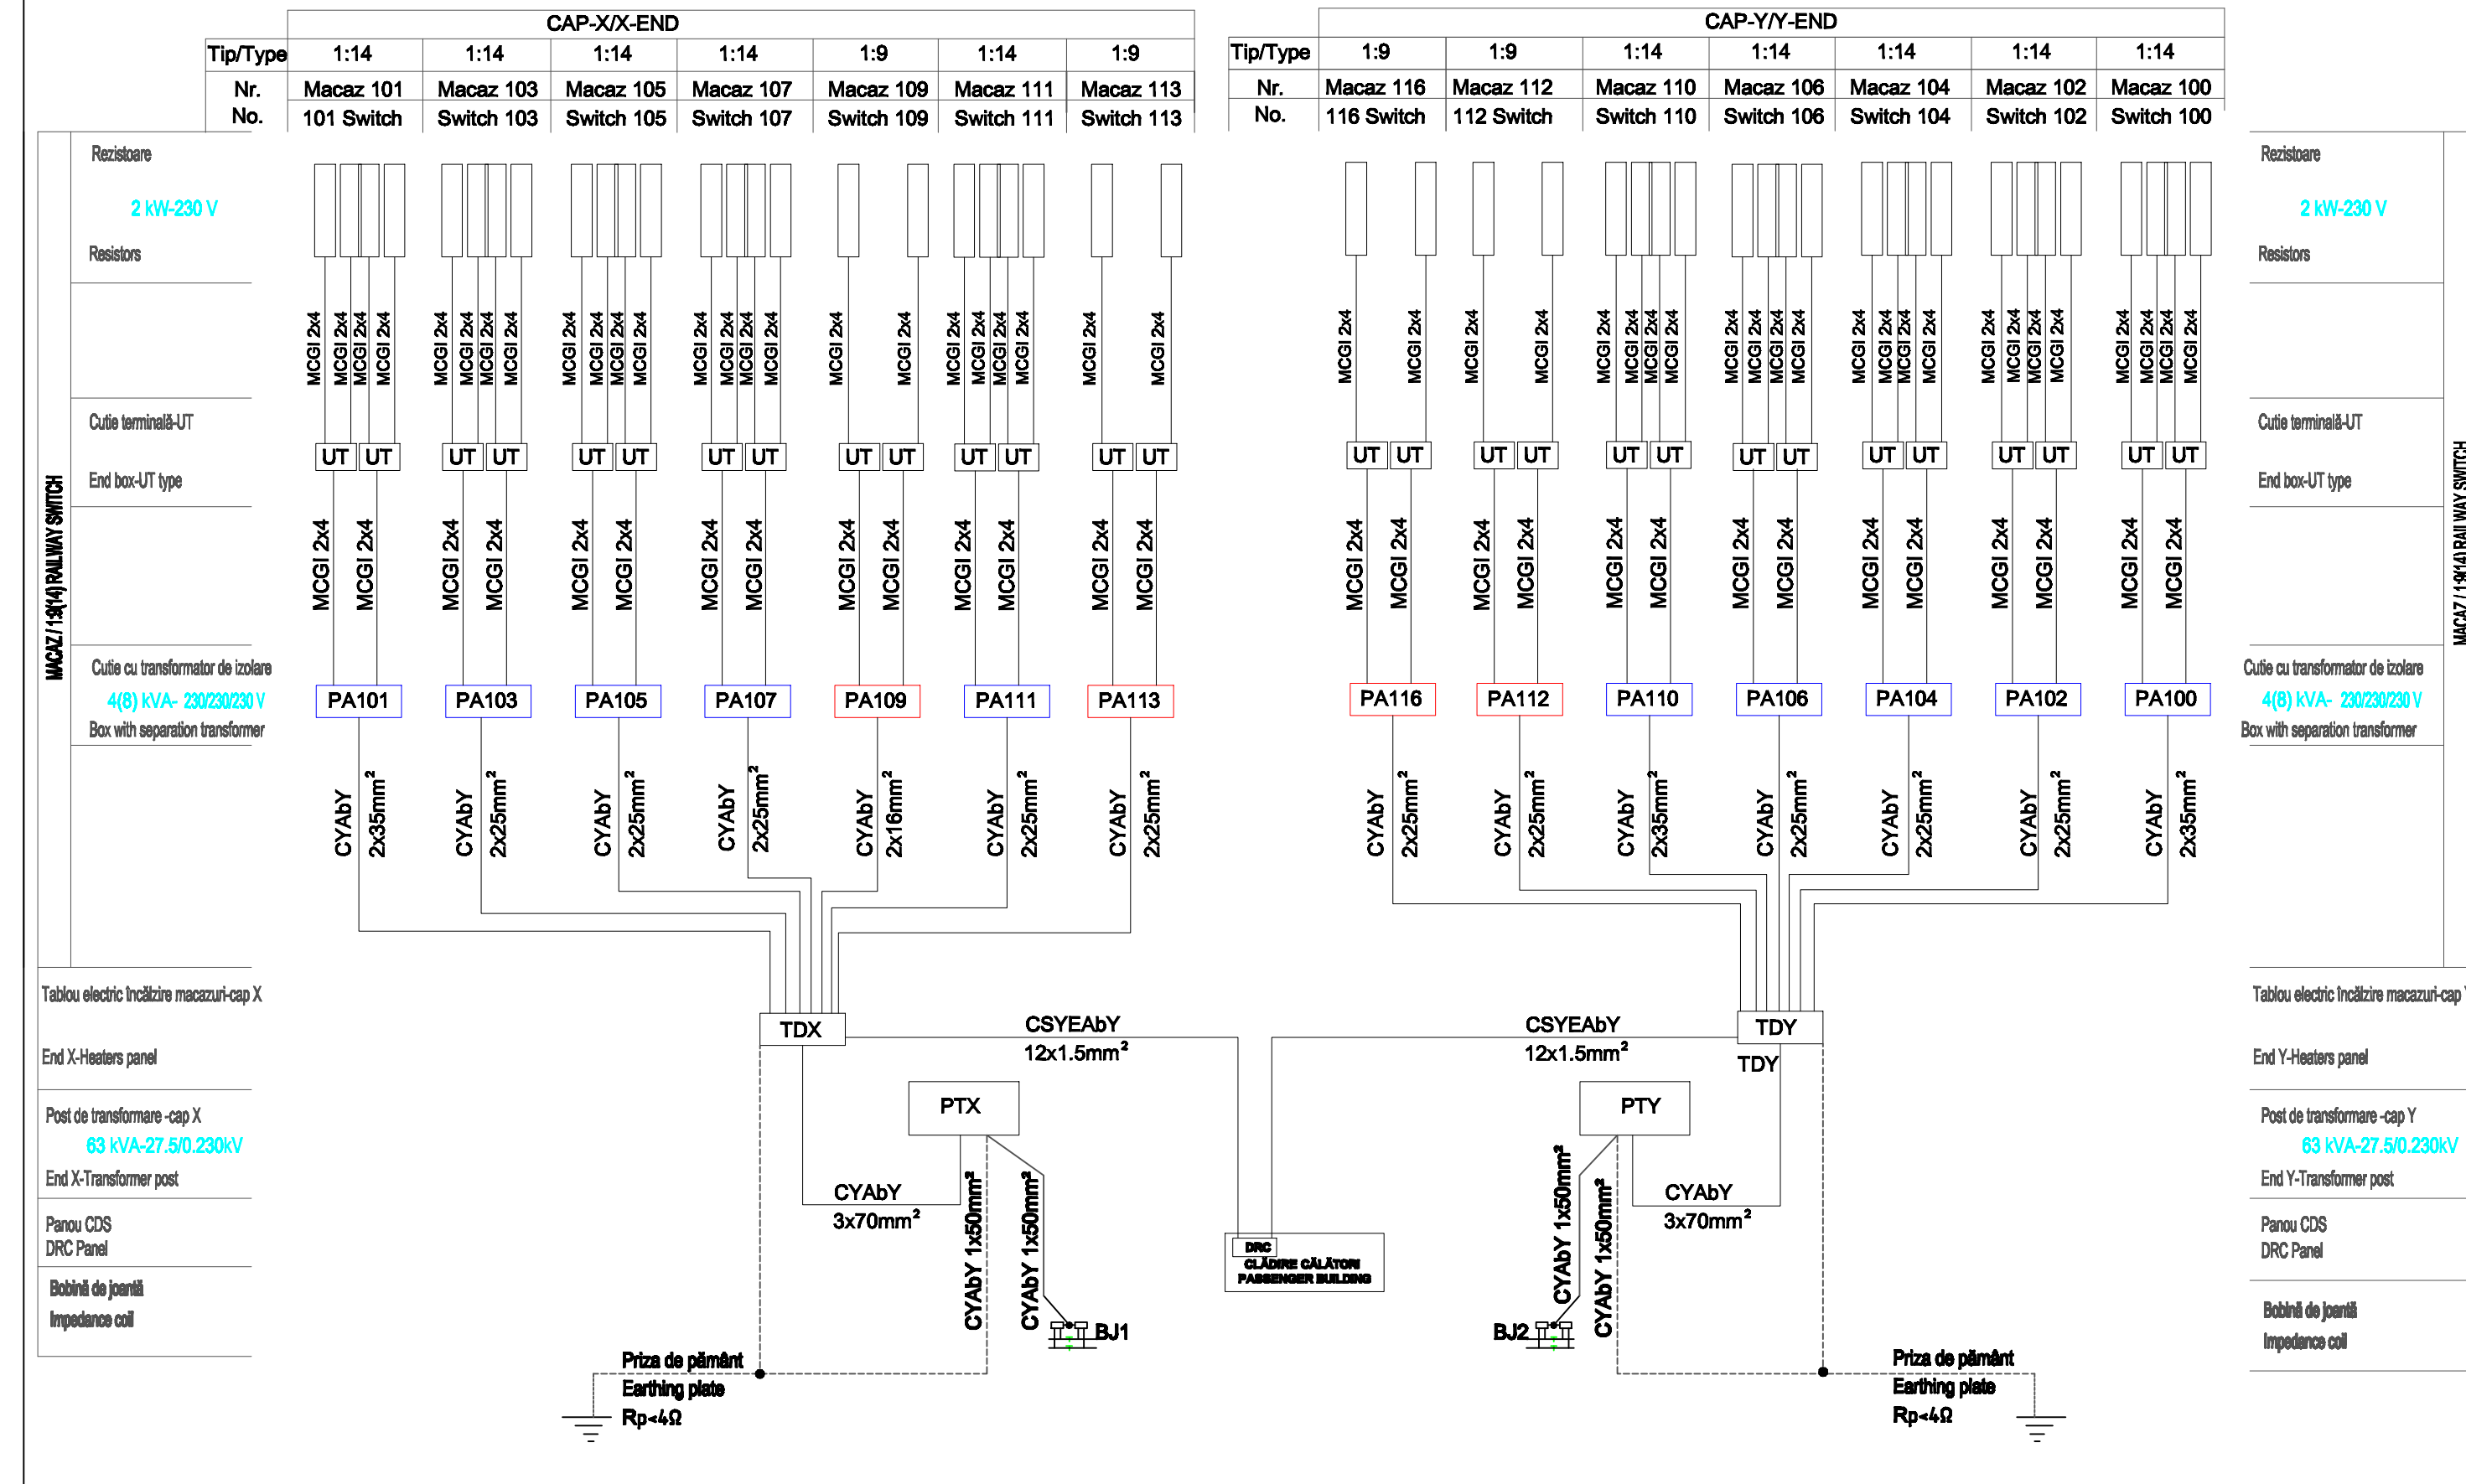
CAP-X/X-END

| Tip/Type | 1:14 | 1:14 | 1:14 | 1:14 | 1:9 | 1:14 | 1:9 |
|---|---|---|---|---|---|---|---|
| Nr. | Macaz 101 | Macaz 103 | Macaz 105 | Macaz 107 | Macaz 109 | Macaz 111 | Macaz 113 |
| No. | 101 Switch | Switch 103 | Switch 105 | Switch 107 | Switch 109 | Switch 111 | Switch 113 |

CAP-Y/Y-END

| Tip/Type | 1:9 | 1:9 | 1:14 | 1:14 | 1:14 | 1:14 | 1:14 |
|---|---|---|---|---|---|---|---|
| Nr. | Macaz 116 | Macaz 112 | Macaz 110 | Macaz 106 | Macaz 104 | Macaz 102 | Macaz 100 |
| No. | 116 Switch | 112 Switch | Switch 110 | Switch 106 | Switch 104 | Switch 102 | Switch 100 |

MACAZ / 1:9(14) RAILWAY SWITCH

Rezistoare
2 kW-230 V
Resistors

Cutie terminală-UT
End box-UT type

Cutie cu transformator de izolare
4(8) kVA- 230/230/230 V
Box with separation transformer

Tablou electric încălzire macazuri-cap X
End X-Heaters panel

Post de transformare -cap X
63 kVA-27.5/0.230kV
End X-Transformer post

Panou CDS
DRC Panel

Bobină de joantă
Impedance coil

MCGI 2x4 MCGI 2x4 MCGI 2x4 MCGI 2x4 MCGI 2x4 MCGI 2x4 MCGI 2x4 MCGI 2x4 MCGI 2x4 MCGI 2x4 MCGI 2x4 MCGI 2x4 MCGI 2x4 MCGI 2x4 MCGI 2x4 MCGI 2x4 MCGI 2x4 MCGI 2x4 MCGI 2x4 MCGI 2x4 MCGI 2x4 MCGI 2x4 MCGI 2x4 MCGI 2x4

UT UT UT UT UT UT UT UT UT UT UT UT UT UT

MCGI 2x4 MCGI 2x4 MCGI 2x4 MCGI 2x4 MCGI 2x4 MCGI 2x4 MCGI 2x4 MCGI 2x4 MCGI 2x4 MCGI 2x4 MCGI 2x4 MCGI 2x4 MCGI 2x4 MCGI 2x4

PA101 PA103 PA105 PA107 PA109 PA111 PA113

CYAbY $2x35mm^2$ CYAbY $2x25mm^2$ CYAbY $2x25mm^2$ CYAbY $2x25mm^2$ CYAbY $2x16mm^2$ CYAbY $2x25mm^2$ CYAbY $2x25mm^2$

MCGI 2x4 MCGI 2x4 MCGI 2x4 MCGI 2x4 MCGI 2x4 MCGI 2x4 MCGI 2x4 MCGI 2x4 MCGI 2x4 MCGI 2x4 MCGI 2x4 MCGI 2x4 MCGI 2x4 MCGI 2x4 MCGI 2x4 MCGI 2x4 MCGI 2x4 MCGI 2x4 MCGI 2x4 MCGI 2x4 MCGI 2x4 MCGI 2x4 MCGI 2x4 MCGI 2x4

UT UT UT UT UT UT UT UT UT UT UT UT UT UT

MCGI 2x4 MCGI 2x4 MCGI 2x4 MCGI 2x4 MCGI 2x4 MCGI 2x4 MCGI 2x4 MCGI 2x4 MCGI 2x4 MCGI 2x4 MCGI 2x4 MCGI 2x4 MCGI 2x4 MCGI 2x4

PA116 PA112 PA110 PA106 PA104 PA102 PA100

CYAbY $2x25mm^2$ CYAbY $2x25mm^2$ CYAbY $2x35mm^2$ CYAbY $2x25mm^2$ CYAbY $2x25mm^2$ CYAbY $2x25mm^2$ CYAbY $2x35mm^2$

TDX
CSYEAbY
$12x1.5mm^2$
PTX
CYAbY
$3x70mm^2$
CYAbY $1x50mm^2$
CYAbY $1x50mm^2$
BJ1
Priza de pământ
Earthing plate
Rp<4Ω

DRC
CLĂDIRE CĂLĂTORI
PASSENGER BUILDING

TDY
CSYEAbY
$12x1.5mm^2$
TDY
PTY
CYAbY
$3x70mm^2$
CYAbY $1x50mm^2$
CYAbY $1x50mm^2$
BJ2
Priza de pământ
Earthing plate
Rp<4Ω

Rezistoare
2 kW-230 V
Resistors

Cutie terminală-UT
End box-UT type

Cutie cu transformator de izolare
4(8) kVA- 230/230/230 V
Box with separation transformer

Tablou electric încălzire macazuri-cap Y
End Y-Heaters panel

Post de transformare -cap Y
63 kVA-27.5/0.230kV
End Y-Transformer post

Panou CDS
DRC Panel

Bobină de joantă
Impedance coil

MACAZ / 1:9(14) RAILWAY SWITCH